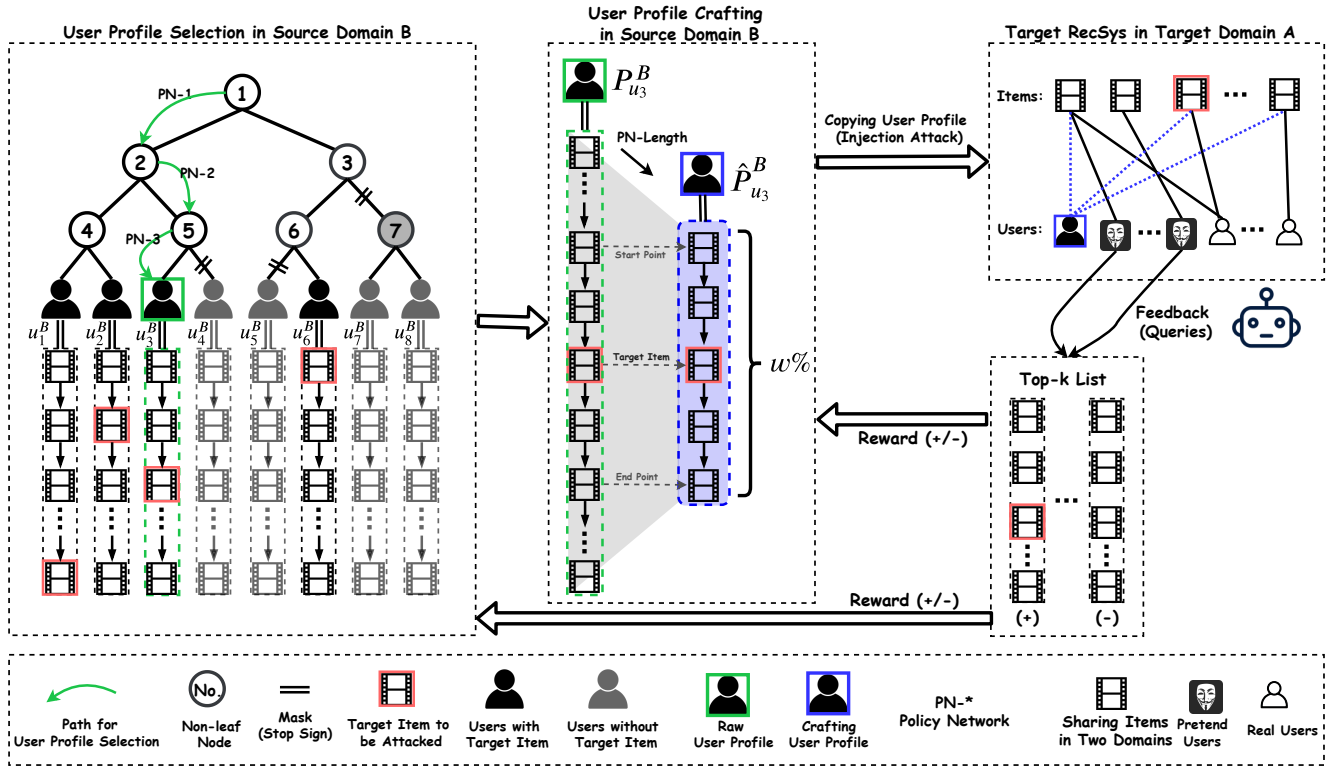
User Profile Selection in Source Domain B

PN-1

1

2

3

PN-2

4

5

6

7

PN-3

$u_1^B$ $u_2^B$ $u_3^B$ $u_4^B$ $u_5^B$ $u_6^B$ $u_7^B$ $u_8^B$

User Profile Crafting in Source Domain B

$P_{u_3}^B$

PN-Length

$\hat{P}_{u_3}^B$

Start Point

Target Item

End Point

$w\%$

Target RecSys in Target Domain A

Items:

Users:

Copying User Profile (Injection Attack)

Feedback (Queries)

Top-k List

Reward (+/-)

(+)

(-)

Reward (+/-)

Path for User Profile Selection

No.

Non-leaf Node

Mask (Stop Sign)

Target Item to be Attacked

Users with Target Item

Users without Target Item

Raw User Profile

Crafting User Profile

PN-* Policy Network

Sharing Items in Two Domains

Pretend Users

Real Users